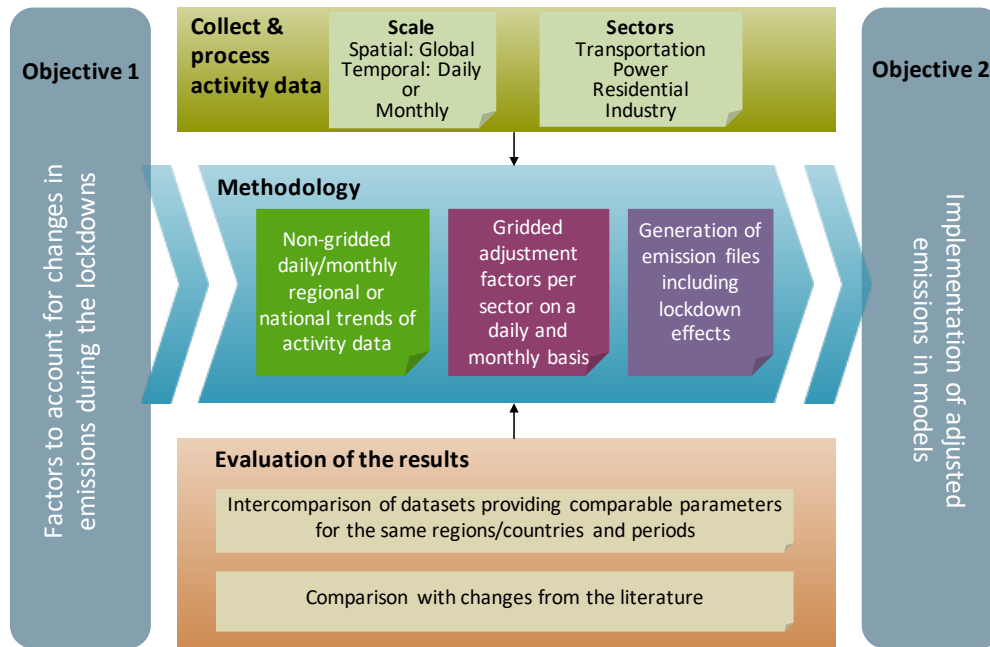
Objective 1

Factors to account for changes in emissions during the lockdowns

Collect & process activity data

Scale
Spatial: Global
Temporal: Daily or Monthly

Sectors
Transportation
Power
Residential
Industry

Methodology

Non-gridded daily/monthly regional or national trends of activity data

Gridded adjustment factors per sector on a daily and monthly basis

Generation of emission files including lockdown effects

Evaluation of the results

Intercomparison of datasets providing comparable parameters for the same regions/countries and periods

Comparison with changes from the literature

Objective 2

Implementation of adjusted emissions in models